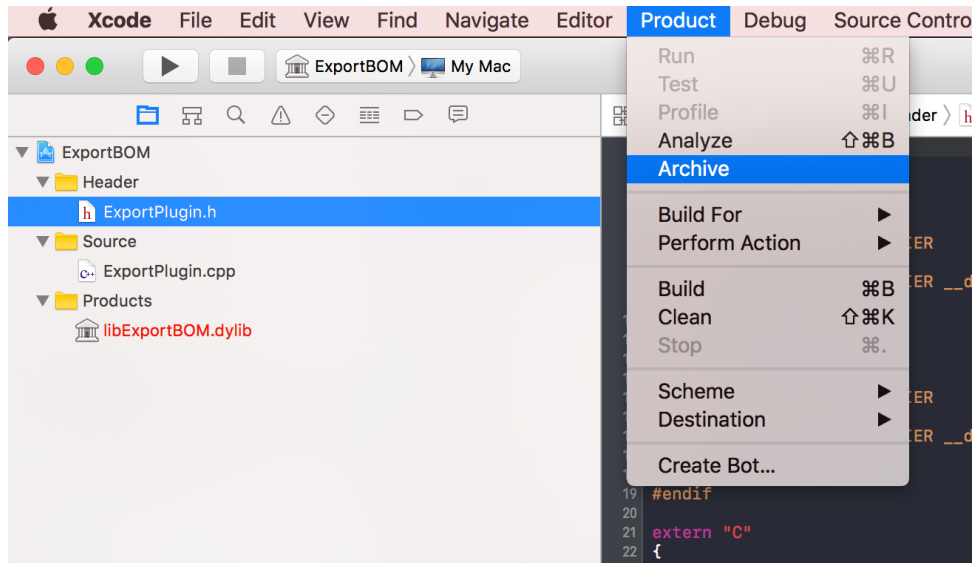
Xcode File Edit View Find Navigate Editor Product Debug Source Contro

ExportBOM 〉 My Mac

ExportBOM
Header
ExportPlugin.h
Source
ExportPlugin.cpp
Products
libExportBOM.dylib

Run ⌘R
Test ⌘U
Profile ⌘I
Analyze ⇧⌘B
Archive

Build For ▶
Perform Action ▶

Build ⌘B
Clean ⇧⌘K
Stop ⌘.

Scheme ▶
Destination ▶

Create Bot…

ader 〉

IER
IER __d
IER
IER __d

19 #endif
20
21 extern "C"
22 {